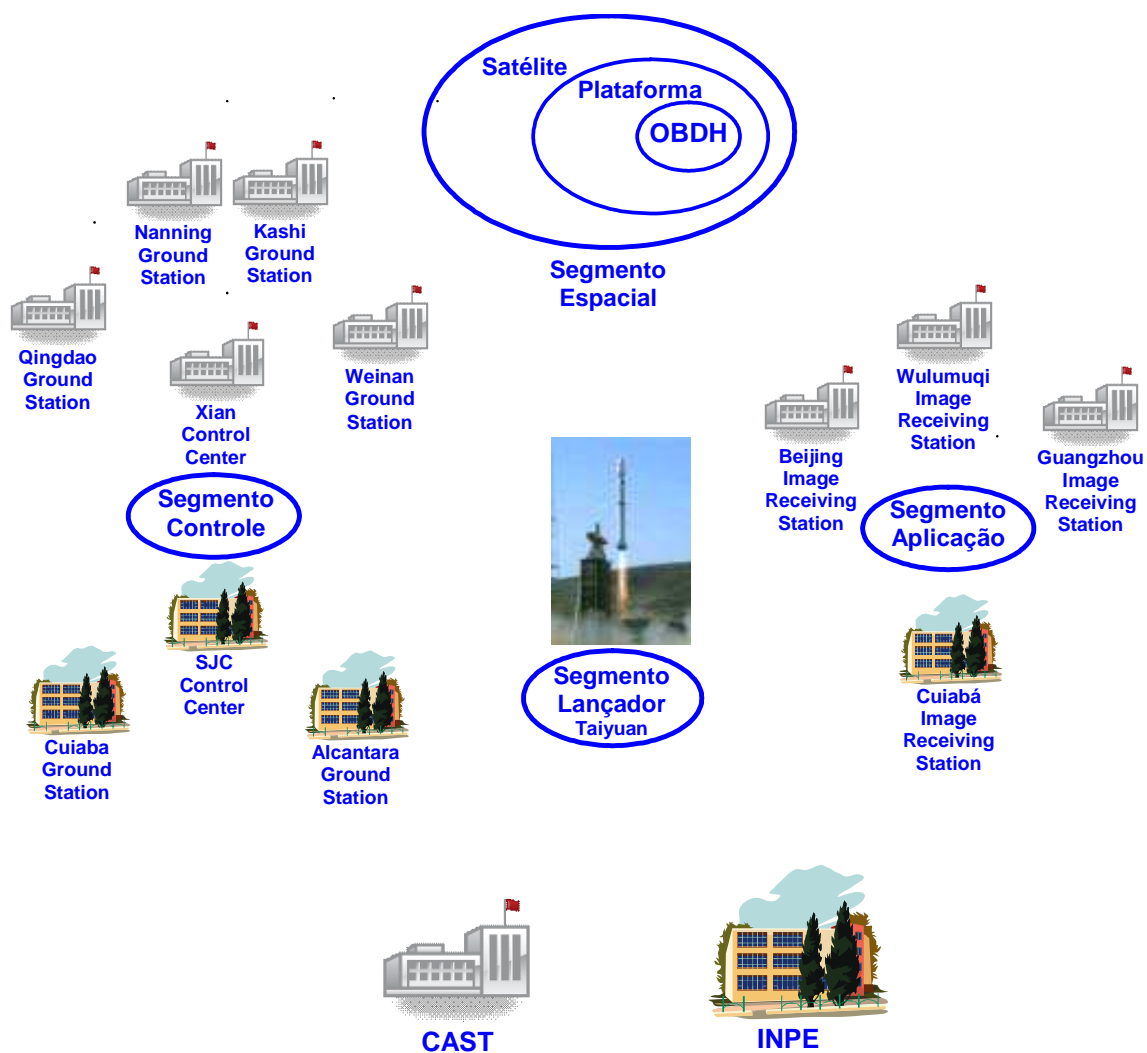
Satélite
Plataforma
OBDH
Segmento Espacial

Nanning Ground Station

Kashi Ground Station

Qingdao Ground Station

Xian Control Center

Weinan Ground Station

Segmento Controle

SJC Control Center

Cuiaba Ground Station

Alcantara Ground Station

Segmento Lançador
Taiyuan

Wulumuqi Image Receiving Station

Beijing Image Receiving Station

Guangzhou Image Receiving Station

Segmento Aplicação

Cuiabá Image Receiving Station

CAST

INPE